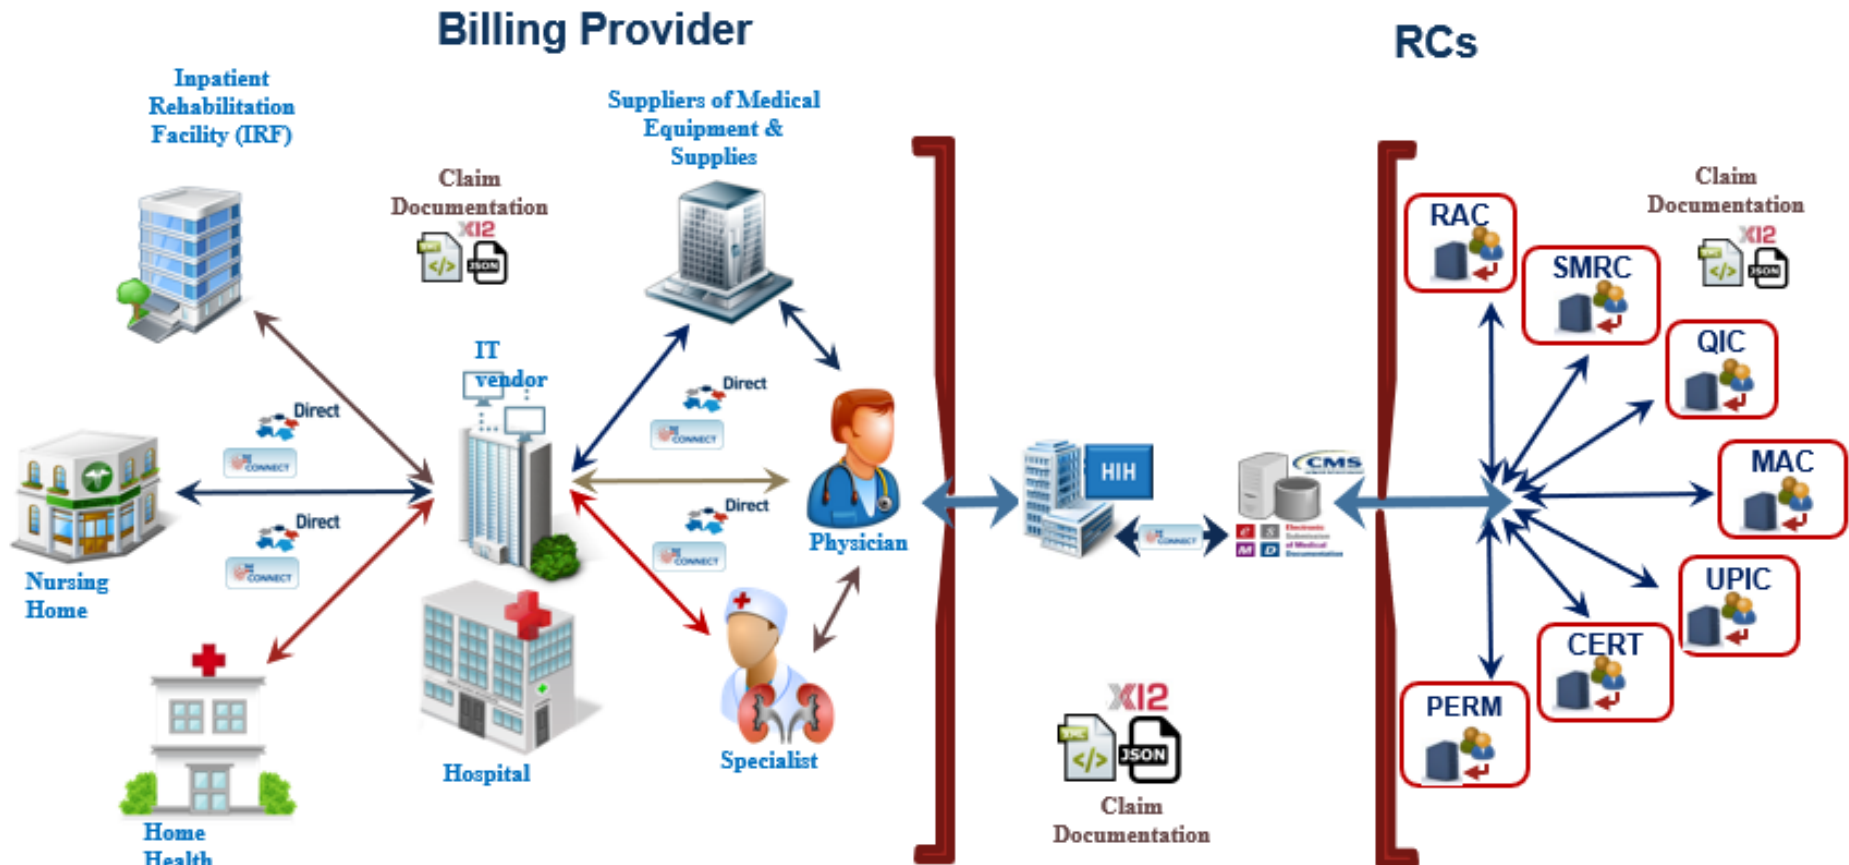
Billing Provider

RCs

Inpatient Rehabilitation Facility (IRF)

Claim Documentation
X12
JSON

Suppliers of Medical Equipment & Supplies

IT vendor

Direct
CONNECT

Direct
CONNECT

Direct
CONNECT

Direct
CONNECT

Nursing Home

Physician

Specialist

Hospital

Home Health

HIH

CONNECT

CMS

Electronic Submission of Medical Documentation

X12
JSON
Claim Documentation

RAC

SMRC

QIC

MAC

UPIC

CERT

PERM

Claim Documentation
X12
JSON